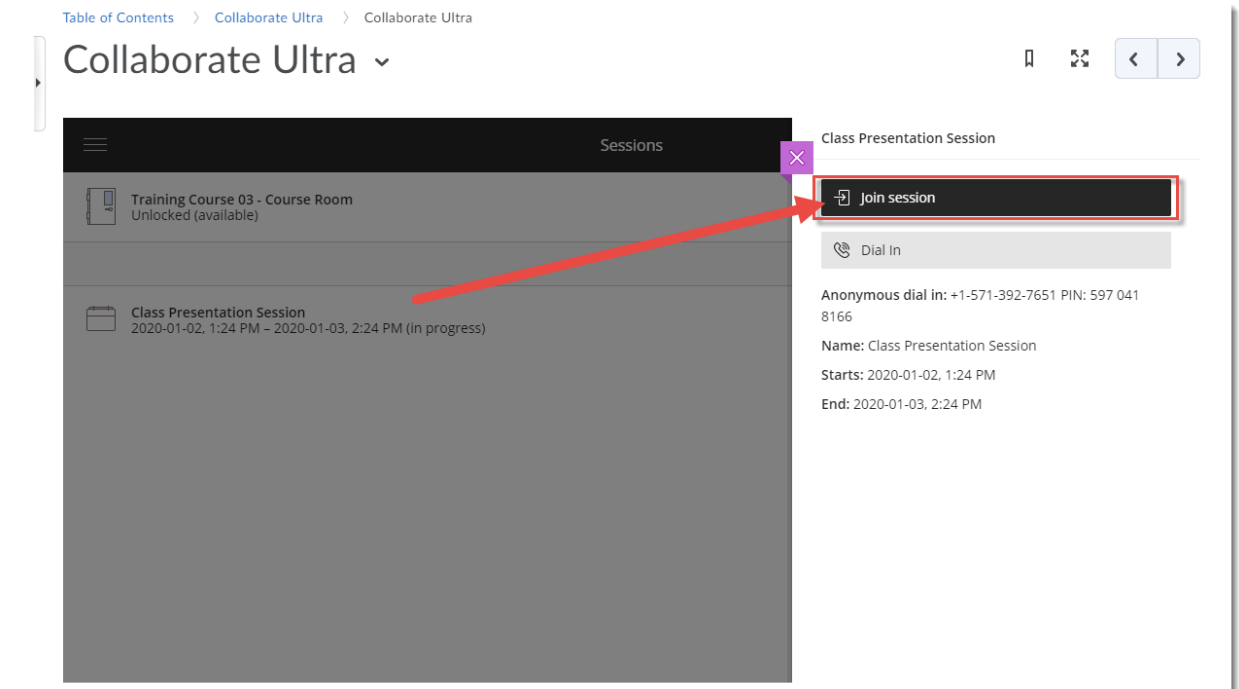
Table of Contents 〉 Collaborate Ultra 〉 Collaborate Ultra

Collaborate Ultra

Sessions

Training Course 03 - Course Room
Unlocked (available)

Class Presentation Session
2020-01-02, 1:24 PM – 2020-01-03, 2:24 PM (in progress)

Class Presentation Session

Join session

Dial In

**Anonymous dial in:** +1-571-392-7651 PIN: 597 041 8166

**Name:** Class Presentation Session

**Starts:** 2020-01-02, 1:24 PM

**End:** 2020-01-03, 2:24 PM